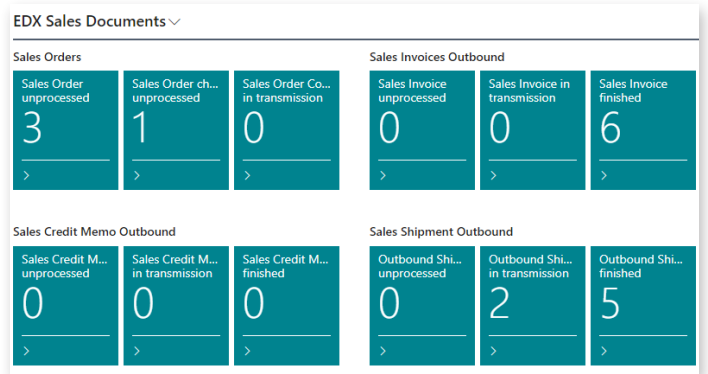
EDX Sales Documents

Sales Orders

Sales Order unprocessed
3
>

Sales Order ch... unprocessed
1
>

Sales Order Co... in transmission
0
>

Sales Invoices Outbound

Sales Invoice unprocessed
0
>

Sales Invoice in transmission
0
>

Sales Invoice finished
6
>

Sales Credit Memo Outbound

Sales Credit M... unprocessed
0
>

Sales Credit M... in transmission
0
>

Sales Credit M... finished
0
>

Sales Shipment Outbound

Outbound Shi... unprocessed
0
>

Outbound Shi... in transmission
2
>

Outbound Shi... finished
5
>